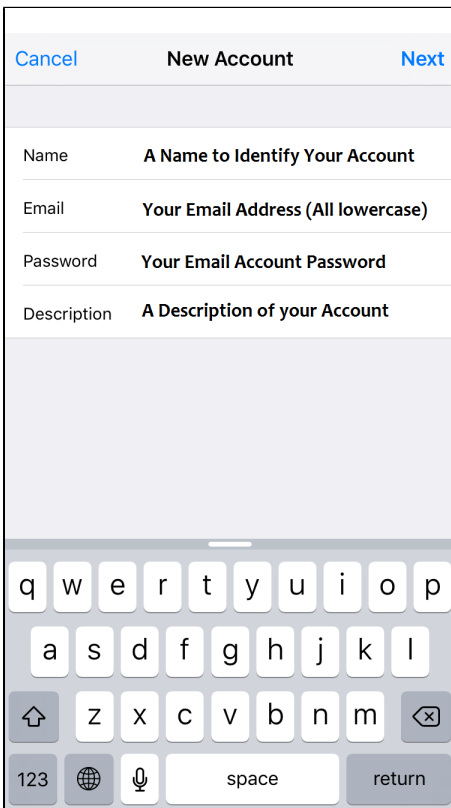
Cancel New Account Next

Name A Name to Identify Your Account

Email Your Email Address (All lowercase)

Password Your Email Account Password

Description A Description of your Account

q w e r t y u i o p

a s d f g h j k l

z x c v b n m

123 space return